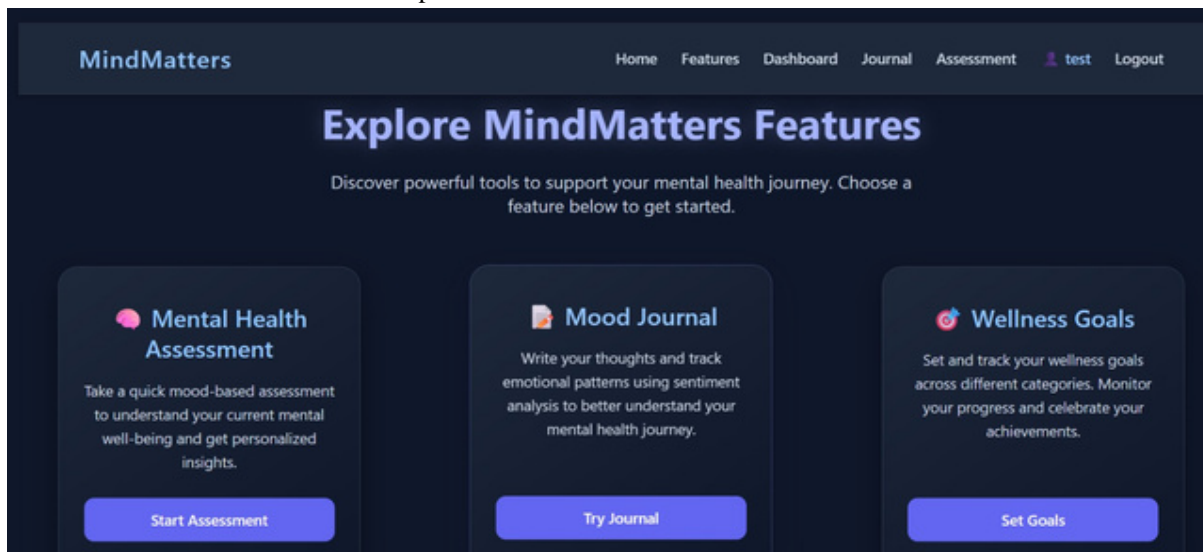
MindMatters

Home Features Dashboard Journal Assessment test Logout

Explore MindMatters Features

Discover powerful tools to support your mental health journey. Choose a feature below to get started.

Mental Health Assessment

Take a quick mood-based assessment to understand your current mental well-being and get personalized insights.

Start Assessment

Mood Journal

Write your thoughts and track emotional patterns using sentiment analysis to better understand your mental health journey.

Try Journal

Wellness Goals

Set and track your wellness goals across different categories. Monitor your progress and celebrate your achievements.

Set Goals